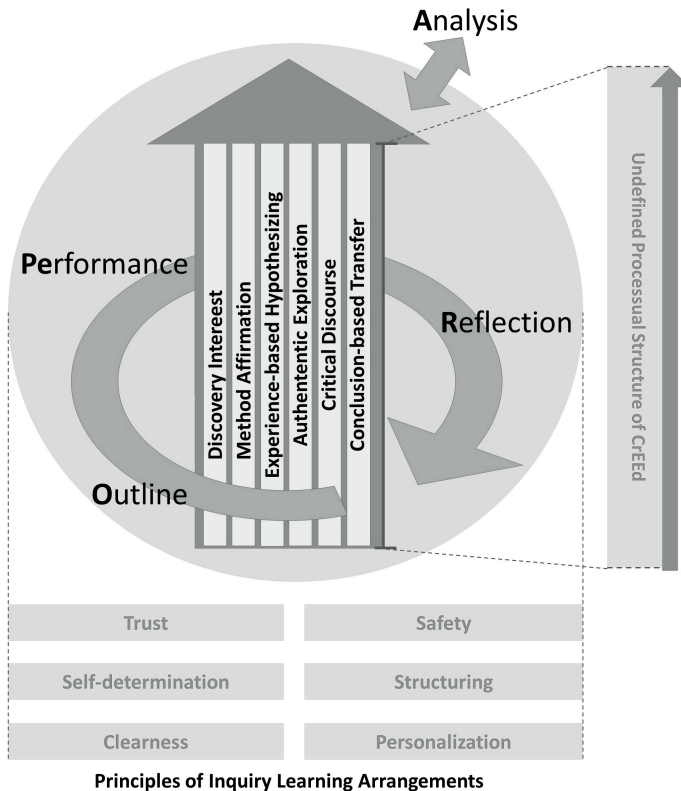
Analysis

Performance

Discovery Intereest

Method Affirmation

Experience-based Hypothesizing

Authententic Exploration

Critical Discourse

Conclusion-based Transfer

Reflection

Outline

Undefined Processual Structure of CrEEd

| Trust | Safety |
|---|---|
| Self-determination | Structuring |
| Clearness | Personalization |

Principles of Inquiry Learning Arrangements